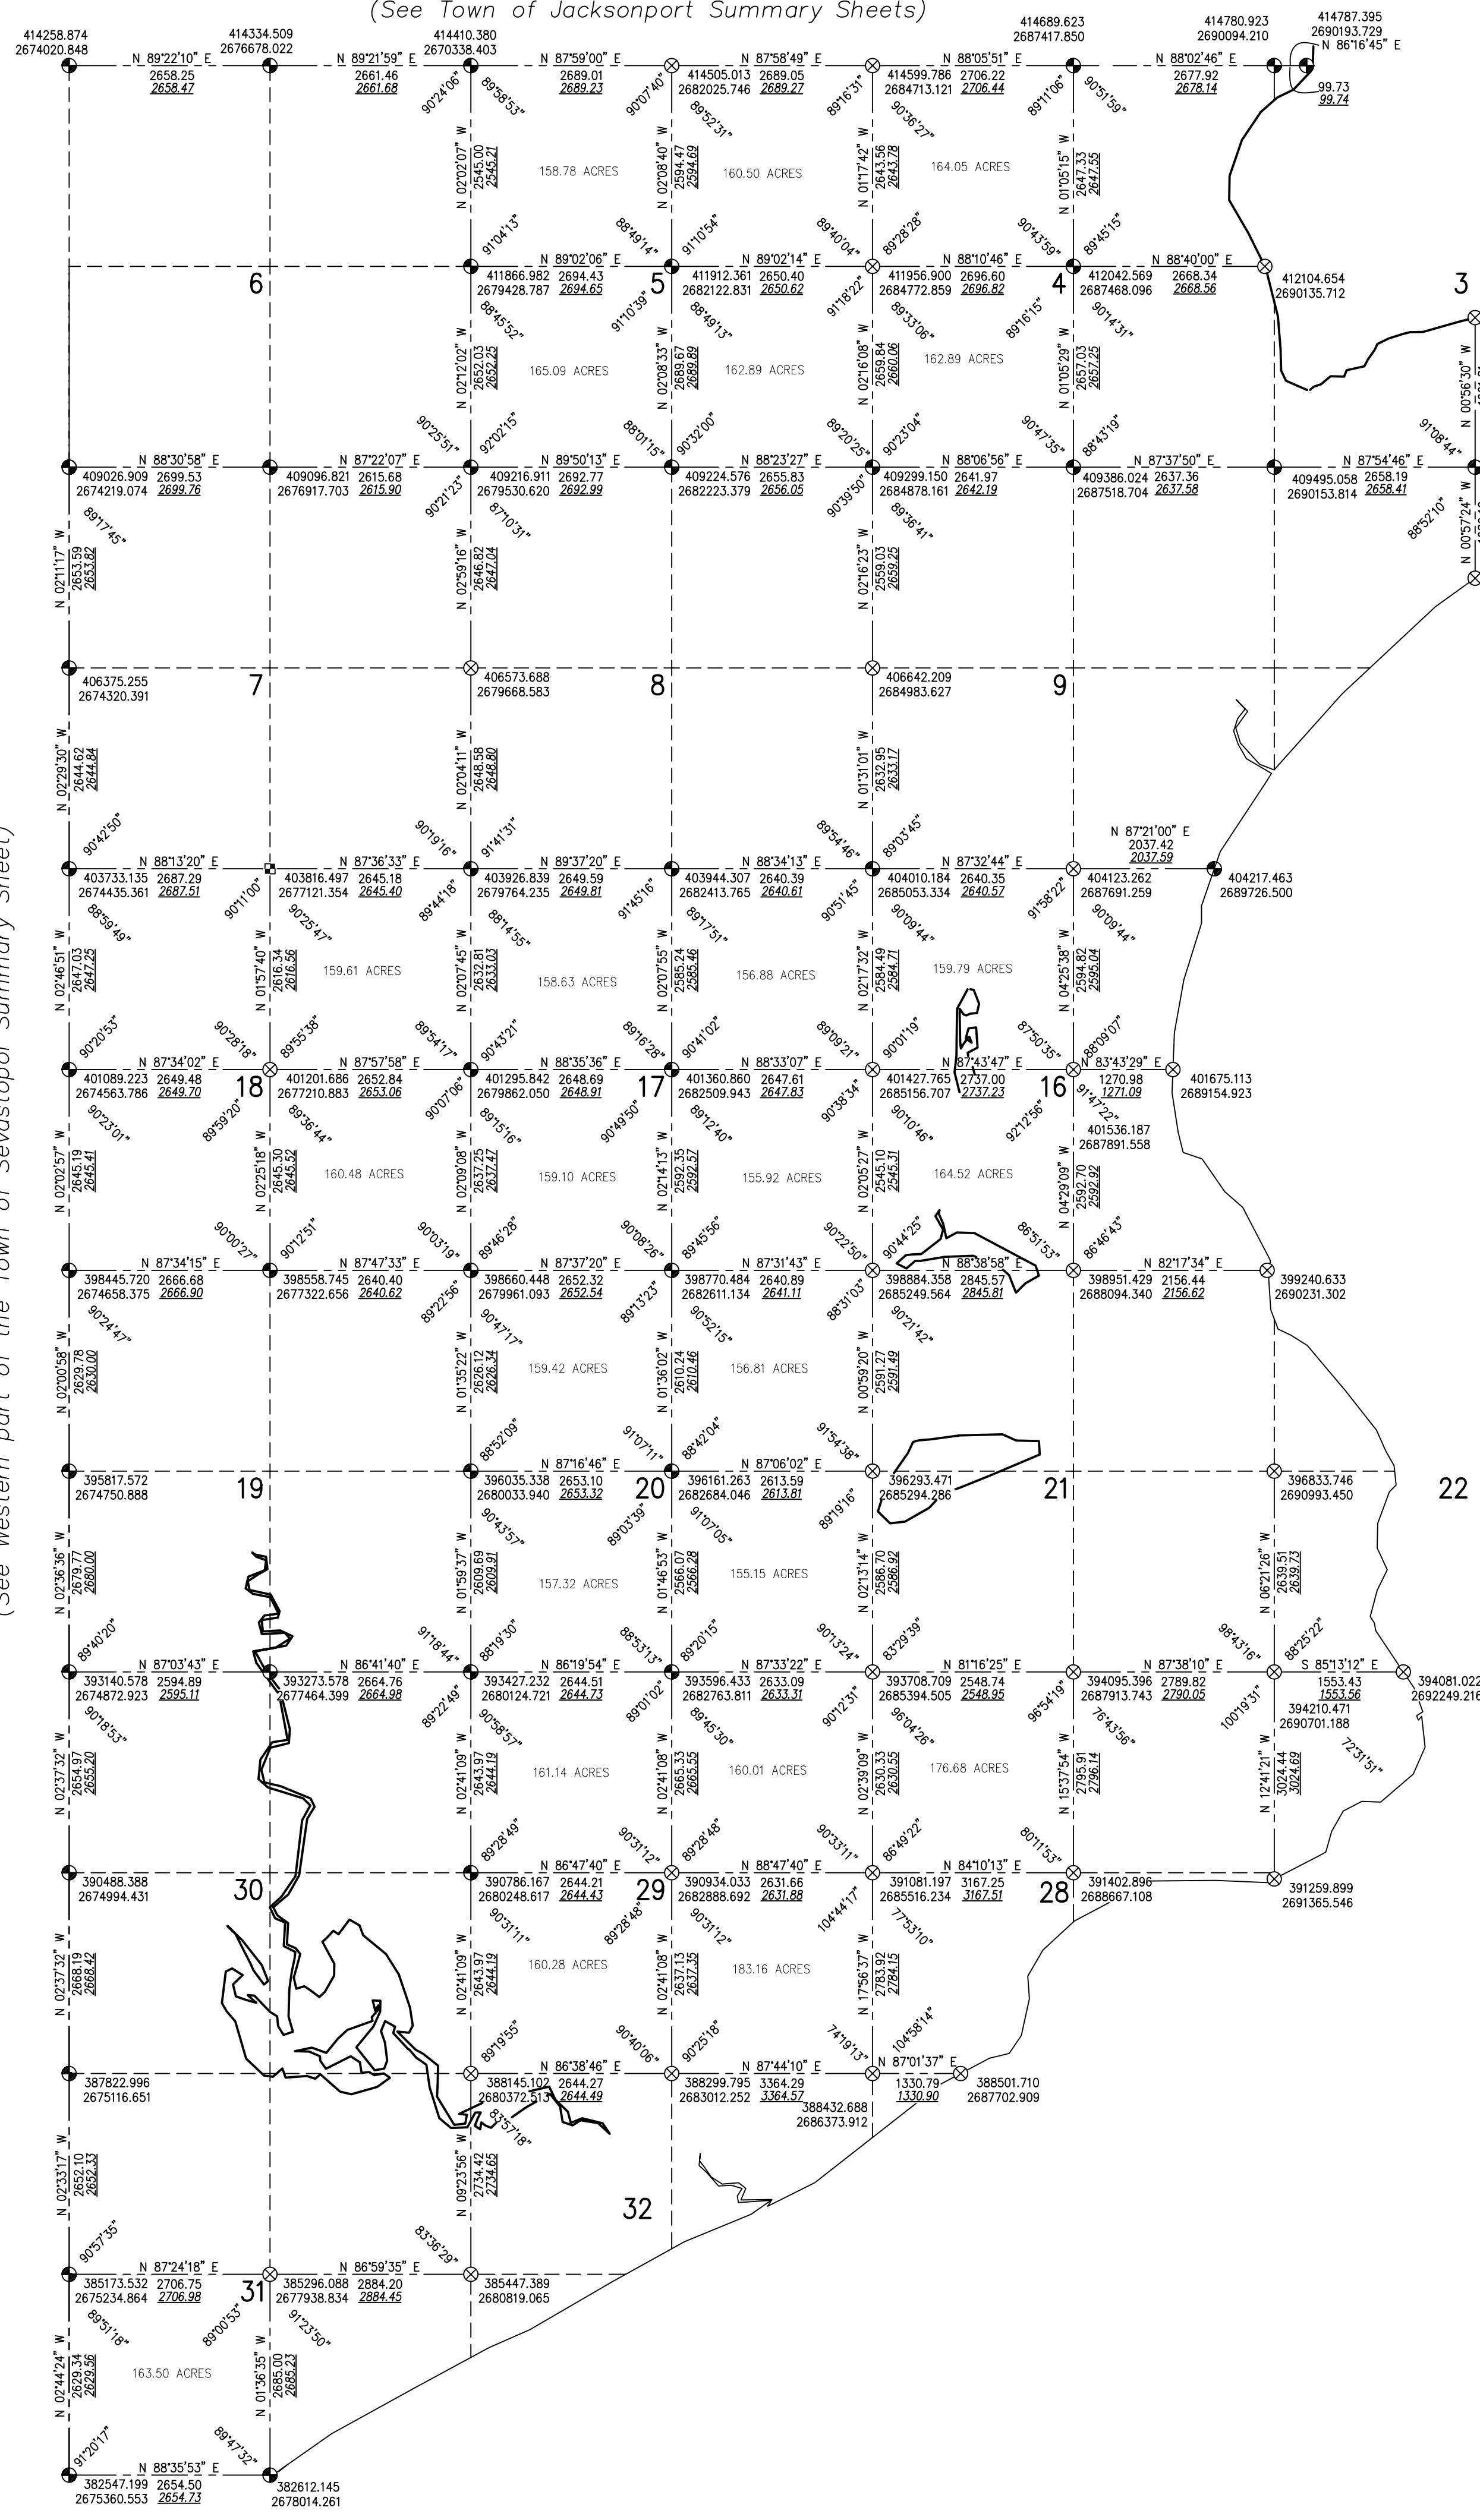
(See Town of Jacksonport Summary Sheets)

414258.874
2674020.848
N 89°22'10" E
2658.25
2658.47
414334.509
2676678.022
N 89°21'59" E
2661.46
2661.68
414410.380
2670338.403
N 87°59'00" E
2689.01
2689.23
414505.013
2682025.746
N 87°58'49" E
2689.05
2689.27
414599.786
2684713.121
N 88°05'51" E
2706.22
2706.44
414689.623
2687417.850
N 88°02'46" E
2677.92
2678.14
414780.923
2690094.210
414787.395
2690193.729
N 86°16'45" E
99.73
99.74

90°24'06"
89°58'53"
90°07'40"
89°52'31"
89°16'31"
90°36'27"
89°11'06"
90°51'59"

N 02°02'07" W
2545.00
2545.21
158.78 ACRES
N 02°08'40" W
2594.47
2594.69
160.50 ACRES
N 01°17'42" W
2643.56
2643.78
164.05 ACRES
N 01°05'15" W
2647.33
2647.55

91°04'13"
88°49'14"
91°10'54"
89°40'04"
89°28'28"
90°43'59"
89°45'15"

N 89°02'06" E
411866.982
2679428.787
2694.43
2694.65
5
N 89°02'14" E
411912.361
2682122.831
2650.40
2650.62
N 88°10'46" E
411956.900
2684772.859
2696.60
2696.82
4
N 88°40'00" E
412042.569
2687468.096
2668.34
2668.56
412104.654
2690135.712
3
6

88°45'52"
91°10'39"
88°49'13"
91°18'22"
89°33'06"
89°16'15"
90°14'31"

N 02°12'02" W
2652.03
2652.25
165.09 ACRES
N 02°08'33" W
2689.67
2689.89
162.89 ACRES
N 02°16'08" W
2659.84
2660.06
162.89 ACRES
N 01°05'29" W
2657.03
2657.25
N 00°56'30" W

90°25'51"
92°02'15"
88°01'15"
90°32'00"
89°20'25"
90°23'04"
90°47'35"
88°43'19"
91°08'44"

N 88°30'58" E
409026.909
2674219.074
2699.53
2699.76
N 87°22'07" E
409096.821
2676917.703
2615.68
2615.90
N 89°50'13" E
409216.911
2679530.620
2692.77
2692.99
N 88°23'27" E
409224.576
2682223.379
2655.83
2656.05
N 88°06'56" E
409299.150
2684878.161
2641.97
2642.19
N 87°37'50" E
409386.024
2687518.704
2637.36
2637.58
N 87°54'46" E
409495.058
2690153.814
2658.19
2658.41

89°17'45"
90°21'23"
87°10'31"
90°39'50"
89°36'41"
88°52'10"

N 02°11'17" W
2653.59
2653.82
N 02°59'16" W
2646.82
2647.04
N 02°16'23" W
2559.03
2559.25
N 00°57'24" W

406375.255
2674320.391
7
406573.688
2679668.583
8
406642.209
2684983.627
9

N 02°29'30" W
2644.62
2644.84
N 02°04'11" W
2648.58
2648.80
N 01°31'01" W
2632.95
2633.17

90°42'50"
90°19'16"
91°41'31"
89°54'46"
89°03'45"
N 87°21'00" E
2037.42
2037.59

N 88°13'20" E
403733.135
2674435.361
2687.29
2687.51
N 87°36'33" E
403816.497
2677121.354
2645.18
2645.40
N 89°37'20" E
403926.839
2679764.235
2649.59
2649.81
N 88°34'13" E
403944.307
2682413.765
2640.39
2640.61
N 87°32'44" E
404010.184
2685053.334
2640.35
2640.57
404123.262
2687691.259
404217.463
2689726.500

88°59'49"
90°11'00"
90°25'47"
89°44'18"
88°14'55"
91°45'16"
89°17'51"
90°51'45"
90°09'44"
91°58'22"
90°09'44"

N 02°46'51" W
2647.03
2647.25
N 01°57'40" W
2616.34
2616.56
159.61 ACRES
N 02°07'45" W
2632.81
2633.03
158.63 ACRES
N 02°07'55" W
2585.24
2585.46
156.88 ACRES
N 02°17'32" W
2584.49
2584.71
159.79 ACRES
N 04°25'38" W
2594.82
2595.04

90°20'53"
90°28'18"
89°55'38"
89°54'17"
90°43'21"
89°16'28"
90°41'02"
89°09'21"
90°01'19"
87°50'35"
88°09'07"

N 87°34'02" E
401089.223
2674563.786
2649.48
2649.70
18
N 87°57'58" E
401201.686
2677210.883
2652.84
2653.06
N 88°35'36" E
401295.842
2679862.050
2648.69
2648.91
17
N 88°33'07" E
401360.860
2682509.943
2647.61
2647.83
N 87°43'47" E
401427.765
2685156.707
2737.00
2737.23
16
N 83°43'29" E
1270.98
1271.09
401675.113
2689154.923
401536.187
2687891.558

90°23'01"
89°59'20"
89°36'44"
90°07'06"
89°15'16"
90°49'50"
89°12'40"
90°38'34"
90°10'46"
92°12'56"
91°47'22"

N 02°02'57" W
2645.19
2645.41
N 02°25'18" W
2645.30
2645.52
160.48 ACRES
N 02°09'08" W
2637.25
2637.47
159.10 ACRES
N 02°14'13" W
2592.35
2592.57
155.92 ACRES
N 02°05'27" W
2545.10
2545.31
164.52 ACRES
N 04°29'09" W
2592.70
2592.92

90°00'27"
90°12'51"
90°03'19"
89°46'28"
90°08'26"
89°45'56"
90°22'50"
90°44'25"
86°51'53"
86°46'43"

N 87°34'15" E
398445.720
2674658.375
2666.68
2666.90
N 87°47'33" E
398558.745
2677322.656
2640.40
2640.62
N 87°37'20" E
398660.448
2679961.093
2652.32
2652.54
N 87°31'43" E
398770.484
2682611.134
2640.89
2641.11
N 88°38'58" E
398884.358
2685249.564
2845.57
2845.81
N 82°17'34" E
398951.429
2688094.340
2156.44
2156.62
399240.633
2690231.302

90°24'47"
89°22'56"
90°47'17"
89°13'23"
90°52'15"
88°31'03"
90°21'42"

N 02°00'58" W
2629.78
2630.00
N 01°35'22" W
2626.12
2626.34
159.42 ACRES
N 01°36'02" W
2610.24
2610.46
156.81 ACRES
N 00°59'20" W
2591.27
2591.49

88°52'09"
91°07'11"
88°42'04"
91°54'38"

395817.572
2674750.888
19
N 87°16'46" E
396035.338
2680033.940
2653.10
2653.32
20
N 87°06'02" E
396161.263
2682684.046
2613.59
2613.81
396293.471
2685294.286
21
396833.746
2690993.450
22

90°43'57"
89°03'39"
91°07'05"
89°19'16"

N 02°36'36" W
2679.77
2680.00
N 01°59'37" W
2609.69
2609.91
157.32 ACRES
N 01°46'53" W
2566.07
2566.28
155.15 ACRES
N 02°13'14" W
2586.70
2586.92
N 06°21'26" W
2639.51
2639.73

89°40'20"
91°18'44"
88°19'30"
88°53'13"
89°20'15"
90°13'24"
83°29'39"
98°43'16"
88°25'22"

N 87°03'43" E
393140.578
2674872.923
2594.89
2595.11
N 86°41'40" E
393273.578
2677464.399
2664.76
2664.98
N 86°19'54" E
393427.232
2680124.721
2644.51
2644.73
N 87°33'22" E
393596.433
2682763.811
2633.09
2633.31
N 81°16'25" E
393708.709
2685394.505
2548.74
2548.95
N 87°38'10" E
394095.396
2687913.743
2789.82
2790.05
S 85°13'12" E
1553.43
1553.56
394210.471
2690701.188
394081.022
2692249.216

90°18'53"
89°22'49"
90°58'57"
89°01'02"
89°45'30"
90°12'31"
96°04'26"
96°54'19"
76°43'56"
100°19'31"
72°31'51"

N 02°37'32" W
2654.97
2655.20
N 02°41'09" W
2643.97
2644.19
161.14 ACRES
N 02°41'08" W
2665.33
2665.55
160.01 ACRES
N 02°39'09" W
2630.33
2630.55
176.68 ACRES
N 15°37'54" W
2795.91
2796.14
N 12°41'21" W
3024.44
3024.69

89°28'49"
90°31'12"
89°28'48"
90°33'11"
86°49'22"
80°11'53"

390488.388
2674994.431
30
N 86°47'40" E
390786.176
2680248.617
2644.21
2644.43
29
N 88°47'40" E
390934.033
2682888.692
2631.66
2631.88
N 84°10'13" E
391081.197
2685516.234
3167.25
3167.51
28
391402.896
2688667.108
391259.899
2691365.546

90°31'11"
89°28'48"
90°31'12"
104°44'17"
77°53'10"

N 02°37'32" W
2668.19
2668.42
N 02°41'09" W
2643.97
2644.19
160.28 ACRES
N 02°41'08" W
2637.13
2637.35
183.16 ACRES
N 17°56'37" W
2783.92
2784.15

89°19'55"
90°40'06"
90°25'18"
74°19'13"
104°58'14"

387822.996
2675116.651
N 86°38'46" E
388145.102
2680372.513
2644.27
2644.49
N 87°44'10" E
388299.795
2683012.252
3364.29
3364.57
388432.688
2686373.912
N 87°01'37" E
1330.79
1330.90
388501.710
2687702.909

83°57'18"

N 02°33'17" W
2652.10
2652.33
N 09°23'56" W
2734.42
2734.65
32

90°57'35"
83°36'29"

N 87°24'18" E
385173.532
2675234.864
2706.75
2706.98
31
N 86°59'35" E
385296.088
2677938.834
2884.20
2884.45
385447.389
2680819.065

89°51'18"
89°00'53"
91°23'50"

N 02°44'24" W
2629.34
2629.56
163.50 ACRES
N 01°36'35" W
2685.00
2685.23

91°20'17"
89°47'32"
N 88°35'53" E
382547.199
2675360.553
2654.50
2654.73
382612.145
2678014.261

(See western part of the Town of Sevastopol Summary Sheet)